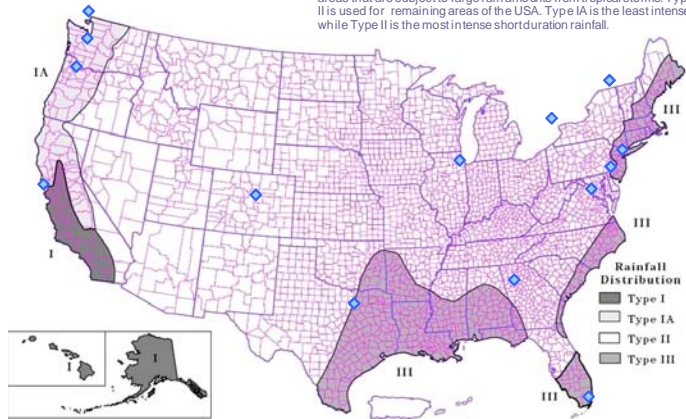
areas that are subject to large rainfall amounts from tropical storms. Type II is used for remaining areas of the USA. Type IA is the least intense while Type II is the most intense short duration rainfall.

IA

I

III

III

III

III

I

I

Rainfall Distribution

Type I

Type IA

Type II

Type III